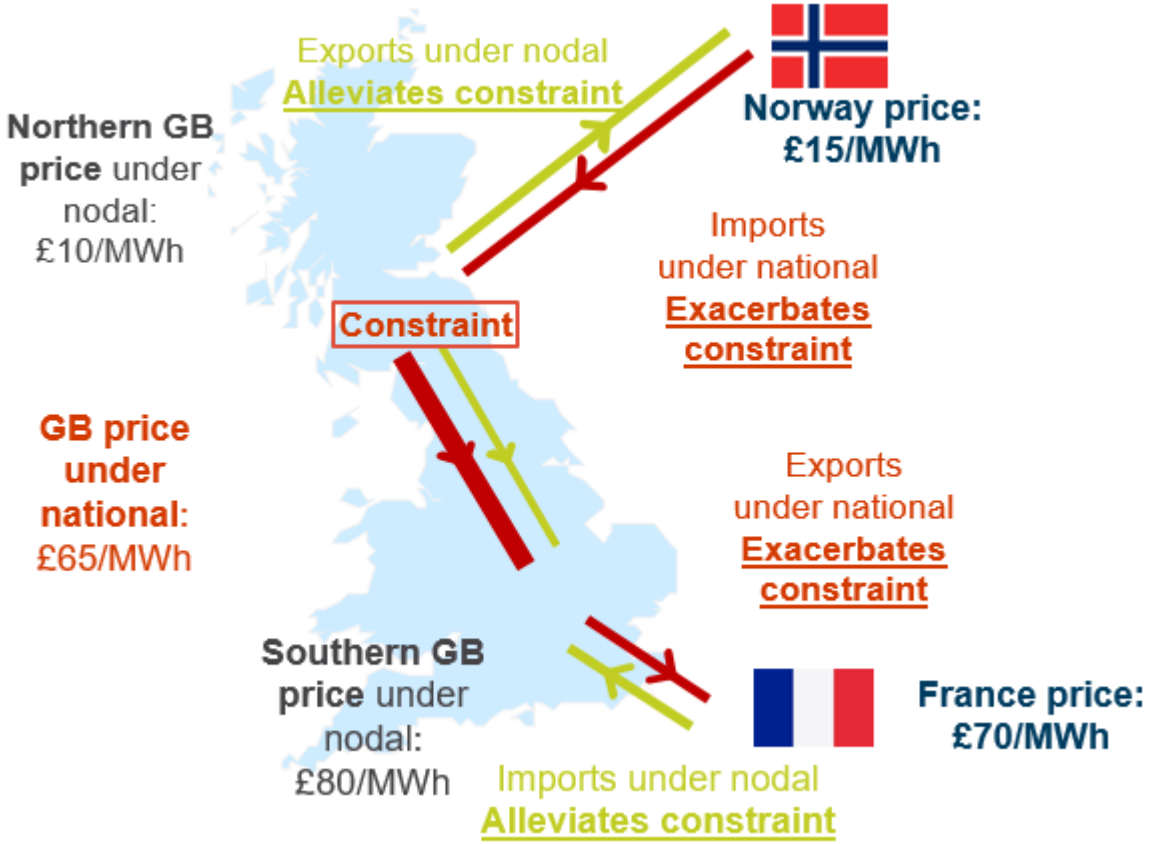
Exports under nodal
Alleviates constraint

Norway price:
£15/MWh

Northern GB price under nodal:
£10/MWh

Imports under national
Exacerbates constraint

Constraint

GB price under national:
£65/MWh

Exports under national
Exacerbates constraint

Southern GB price under nodal:
£80/MWh

France price:
£70/MWh

Imports under nodal
Alleviates constraint